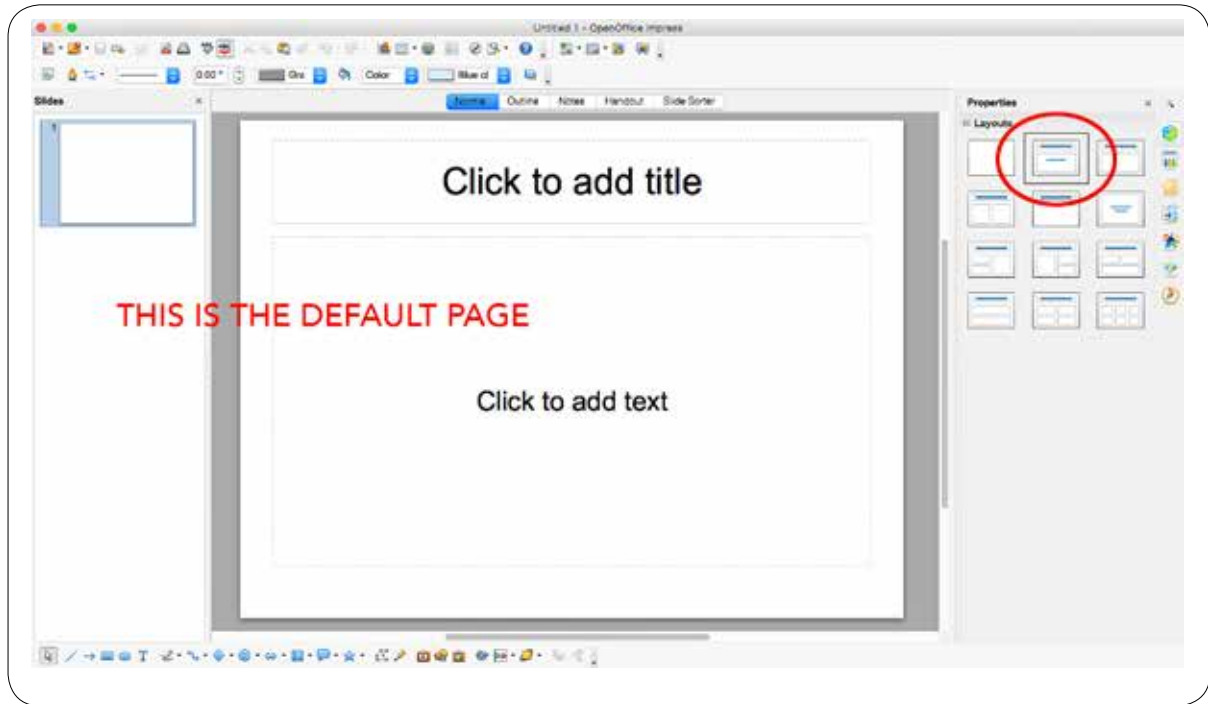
Untitled 1 - OpenOffice Impress

0.00"

Gra

Color

Blue cl

Slides

1

Normal

Outline

Notes

Handout

Slide Sorter

Click to add title

THIS IS THE DEFAULT PAGE

Click to add text

Properties

Layouts